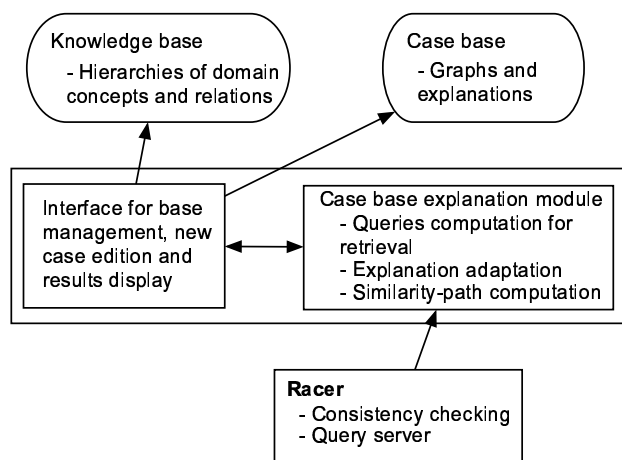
Knowledge base
- Hierarchies of domain concepts and relations

Case base
- Graphs and explanations

Interface for base management, new case edition and results display

Case base explanation module
- Queries computation for retrieval
- Explanation adaptation
- Similarity-path computation

Racer
- Consistency checking
- Query server